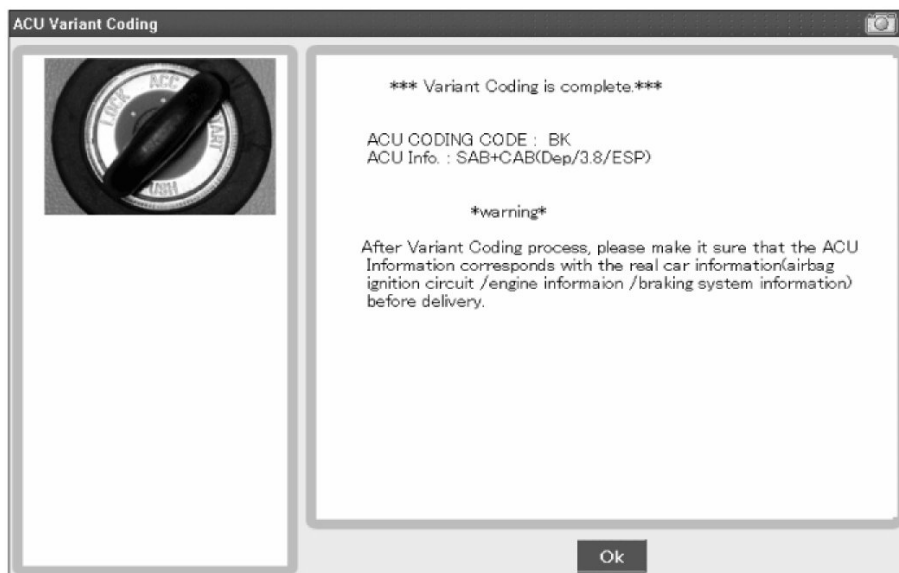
ACU Variant Coding

LOCK ACC START PUSH

*** Variant Coding is complete.***

ACU CODING CODE : BK
ACU Info. : SAB+CAB(Dep/3.8/ESP)

*warning*

After Variant Coding process, please make it sure that the ACU Information corresponds with the real car information(airbag ignition circuit /engine informaion /braking system information) before delivery.

Ok